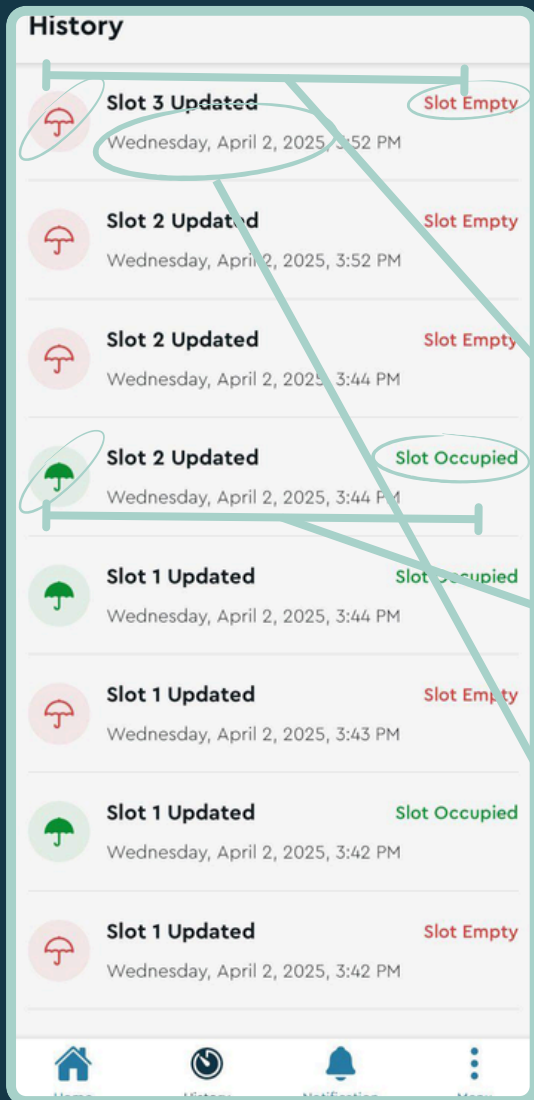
History

Slot 3 Updated
Wednesday, April 2, 2025, 3:52 PM
Slot Empty

Slot 2 Updated
Wednesday, April 2, 2025, 3:52 PM
Slot Empty

Slot 2 Updated
Wednesday, April 2, 2025, 3:44 PM
Slot Empty

Slot 2 Updated
Wednesday, April 2, 2025, 3:44 PM
Slot Occupied

Slot 1 Updated
Wednesday, April 2, 2025, 3:44 PM
Slot Occupied

Slot 1 Updated
Wednesday, April 2, 2025, 3:43 PM
Slot Empty

Slot 1 Updated
Wednesday, April 2, 2025, 3:42 PM
Slot Occupied

Slot 1 Updated
Wednesday, April 2, 2025, 3:42 PM
Slot Empty

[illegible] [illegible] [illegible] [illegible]